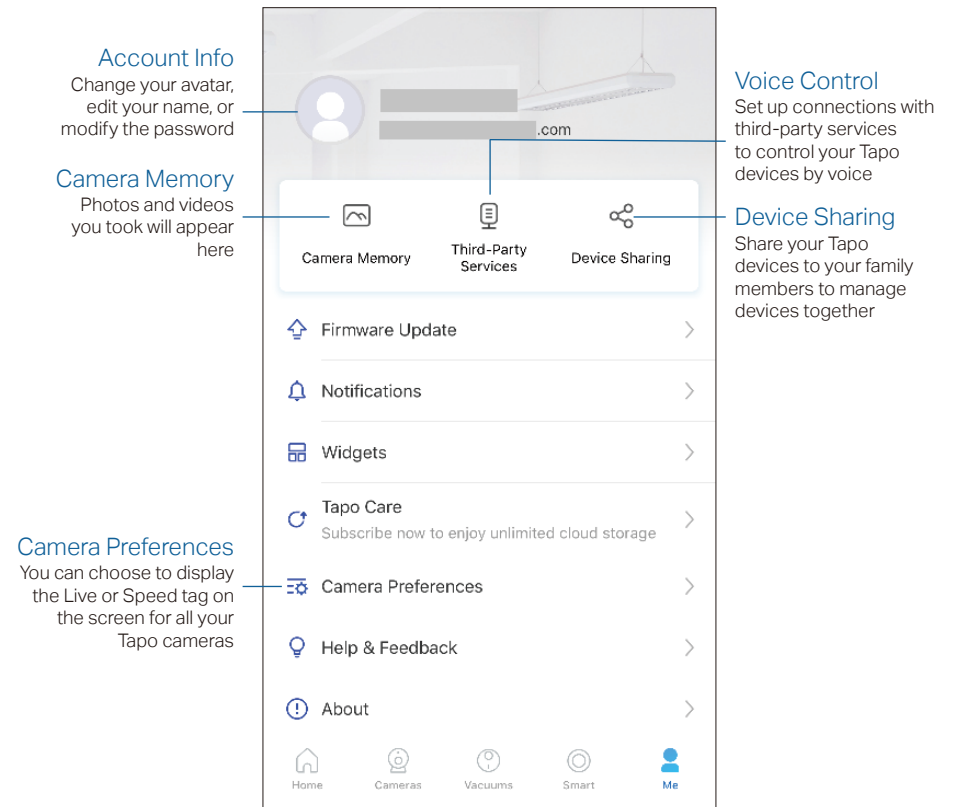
Account Info
Change your avatar, edit your name, or modify the password

Camera Memory
Photos and videos you took will appear here

Camera Preferences
You can choose to display the Live or Speed tag on the screen for all your Tapo cameras

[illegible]
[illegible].com

Camera Memory

Third-Party Services

Device Sharing

Firmware Update

Notifications

Widgets

Tapo Care
Subscribe now to enjoy unlimited cloud storage

Camera Preferences

Help & Feedback

About

Home

Cameras

Vacuums

Smart

Me

Voice Control
Set up connections with third-party services to control your Tapo devices by voice

Device Sharing
Share your Tapo devices to your family members to manage devices together